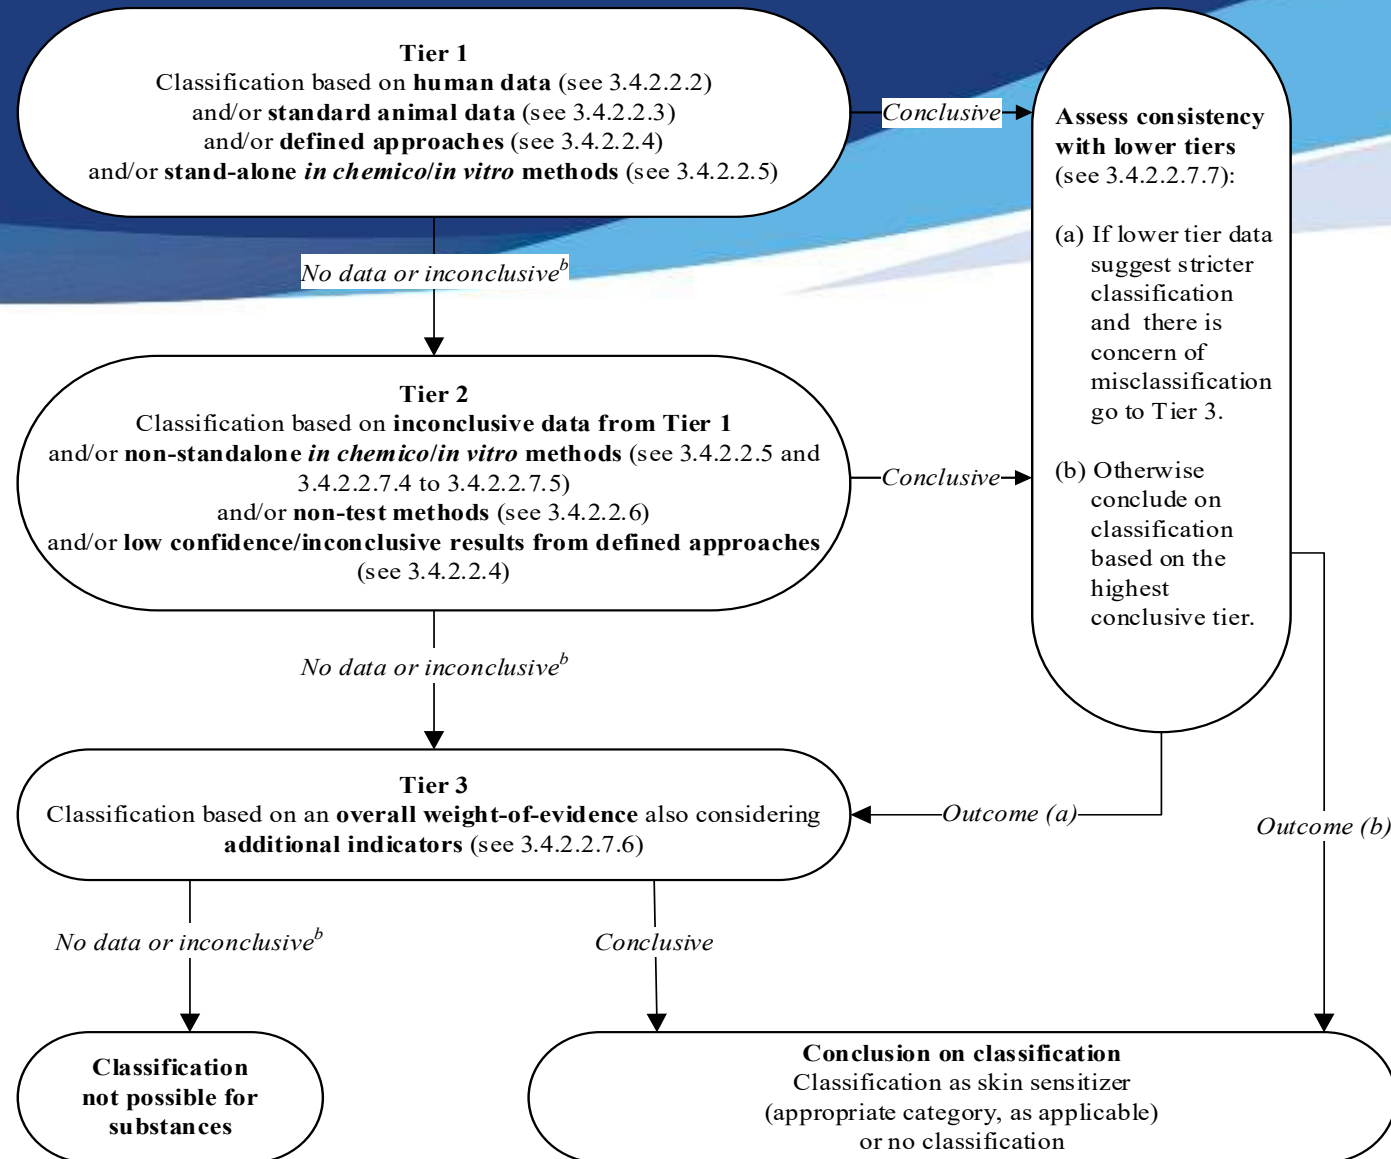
**Tier 1**
Classification based on **human data** (see 3.4.2.2.2) and/or **standard animal data** (see 3.4.2.2.3) and/or **defined approaches** (see 3.4.2.2.4) and/or **stand-alone *in chemico*/*in vitro* methods** (see 3.4.2.2.5)

*Conclusive*

**Assess consistency with lower tiers** (see 3.4.2.2.7.7):

(a) If lower tier data suggest stricter classification and there is concern of misclassification go to Tier 3.

(b) Otherwise conclude on classification based on the highest conclusive tier.

*No data or inconclusive$^b$*

**Tier 2**
Classification based on **inconclusive data from Tier 1** and/or **non-standalone *in chemico*/*in vitro* methods** (see 3.4.2.2.5 and 3.4.2.2.7.4 to 3.4.2.2.7.5) and/or **non-test methods** (see 3.4.2.2.6) and/or **low confidence/inconclusive results from defined approaches** (see 3.4.2.2.4)

*Conclusive*

*No data or inconclusive$^b$*

**Tier 3**
Classification based on an **overall weight-of-evidence** also considering **additional indicators** (see 3.4.2.2.7.6)

*Outcome (a)*

*Outcome (b)*

*No data or inconclusive$^b$*

*Conclusive*

**Classification not possible for substances**

**Conclusion on classification**
Classification as skin sensitizer (appropriate category, as applicable) or no classification